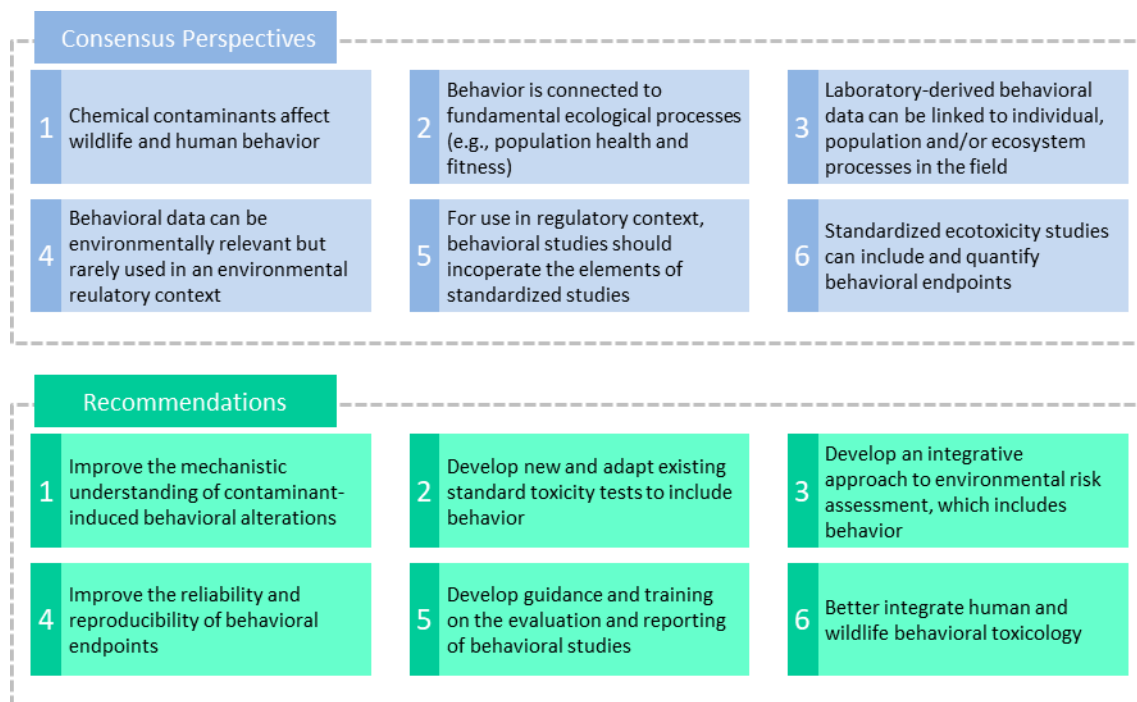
Consensus Perspectives

1 Chemical contaminants affect wildlife and human behavior

2 Behavior is connected to fundamental ecological processes (e.g., population health and fitness)

3 Laboratory-derived behavioral data can be linked to individual, population and/or ecosystem processes in the field

4 Behavioral data can be environmentally relevant but rarely used in an environmental reulatory context

5 For use in regulatory context, behavioral studies should incoperate the elements of standardized studies

6 Standardized ecotoxicity studies can include and quantify behavioral endpoints

Recommendations

1 Improve the mechanistic understanding of contaminant-induced behavioral alterations

2 Develop new and adapt existing standard toxicity tests to include behavior

3 Develop an integrative approach to environmental risk assessment, which includes behavior

4 Improve the reliability and reproducibility of behavioral endpoints

5 Develop guidance and training on the evaluation and reporting of behavioral studies

6 Better integrate human and wildlife behavioral toxicology